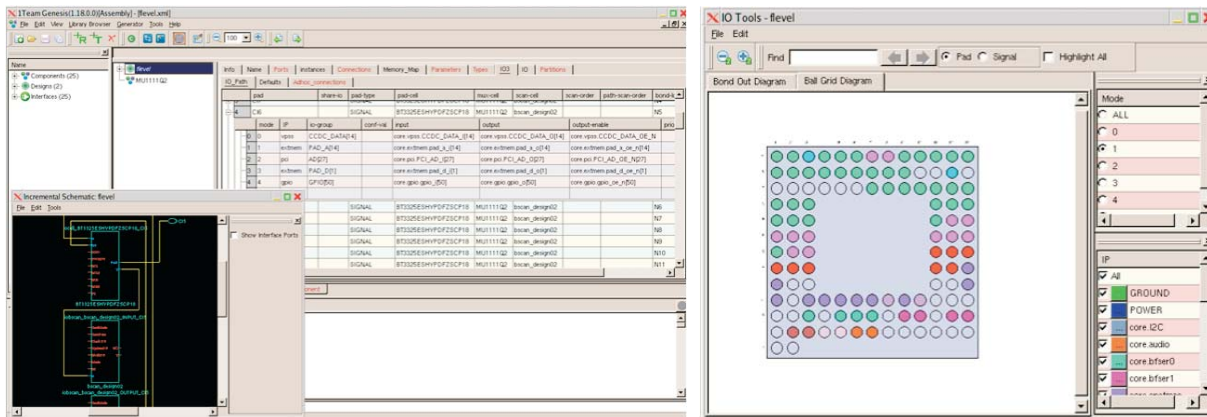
1Team Genesis(1.18.0.0)[Assembly] - [flevel.xml]
File Edit View Library Browser Generator Tools Help

Name
Components (25)
Designs (2)
Interfaces (25)

flevel
MU1111Q2

Info Name Ports Instances Connections Memory_Map Parameters Types IO3 IO Partitions
IO_Path Defaults Adhoc_connections

| | pad | share-io | pad-type | pad-cell | mux-cell | scan-cell | scan-order | path-scan-order | bond-id |
|---|---|---|---|---|---|---|---|---|---|
| | | | SIGNAL | BT3325ESHYPDFZSCP18 | MU1111Q2 | bscan_design02 | | | N5 |
| 4 | C6 | | SIGNAL | BT3325ESHYPDFZSCP18 | MU1111Q2 | bscan_design02 | | | N5 |

| mode | IP | io-group | conf-val | input | output | output-enable | prio |
|---|---|---|---|---|---|---|---|
| 0 | vpss | CCDC_DATA[14] | | core.vpss.CCDC_DATA_I[14] | core.vpss.CCDC_DATA_O[14] | core.vpss.CCDC_DATA_OE_N | |
| 1 | extmem | PAD_A[14] | | core.extmem.pad_a_i[14] | core.extmem.pad_a_o[14] | core.extmem.pad_a_oe_n[14] | |
| 2 | pci | AD[27] | | core.pci.PCI_AD_I[27] | core.pci.PCI_AD_O[27] | core.pci.PCI_AD_OE_N[27] | |
| 3 | extmem | PAD_D[1] | | core.extmem.pad_d_i[1] | core.extmem.pad_d_o[1] | core.extmem.pad_d_oe_n[1] | |
| 4 | gpio | GPIO[50] | | core.gpio.gpio_i[50] | core.gpio.gpio_o[50] | core.gpio.gpio_oe_n[50] | |

| | SIGNAL | BT3325ESHYPDFZSCP18 | MU1111Q2 | bscan_design02 | N6 |
|---|---|---|---|---|---|
| | SIGNAL | BT3325ESHYPDFZSCP18 | MU1111Q2 | bscan_design02 | N7 |
| | SIGNAL | BT3325ESHYPDFZSCP18 | MU1111Q2 | bscan_design02 | N8 |
| | SIGNAL | BT3325ESHYPDFZSCP18 | MU1111Q2 | bscan_design02 | N9 |
| | SIGNAL | BT3325ESHYPDFZSCP18 | MU1111Q2 | bscan_design02 | N10 |
| | SIGNAL | BT3325ESHYPDFZSCP18 | MU1111Q2 | bscan_design02 | N11 |

Incremental Schematic: flevel
File Edit Tools
Show Interface Ports
BT3325ESHYPDFZSCP18
bscan_design02
IO1

IO Tools - flevel
File Edit
Find
Pad Signal
Highlight All
Bond Out Diagram Ball Grid Diagram

Mode
ALL
0
1
2
3
4

IP
All
GROUND
POWER
core.I2C
core.audio
core.bfser0
core.bfser1